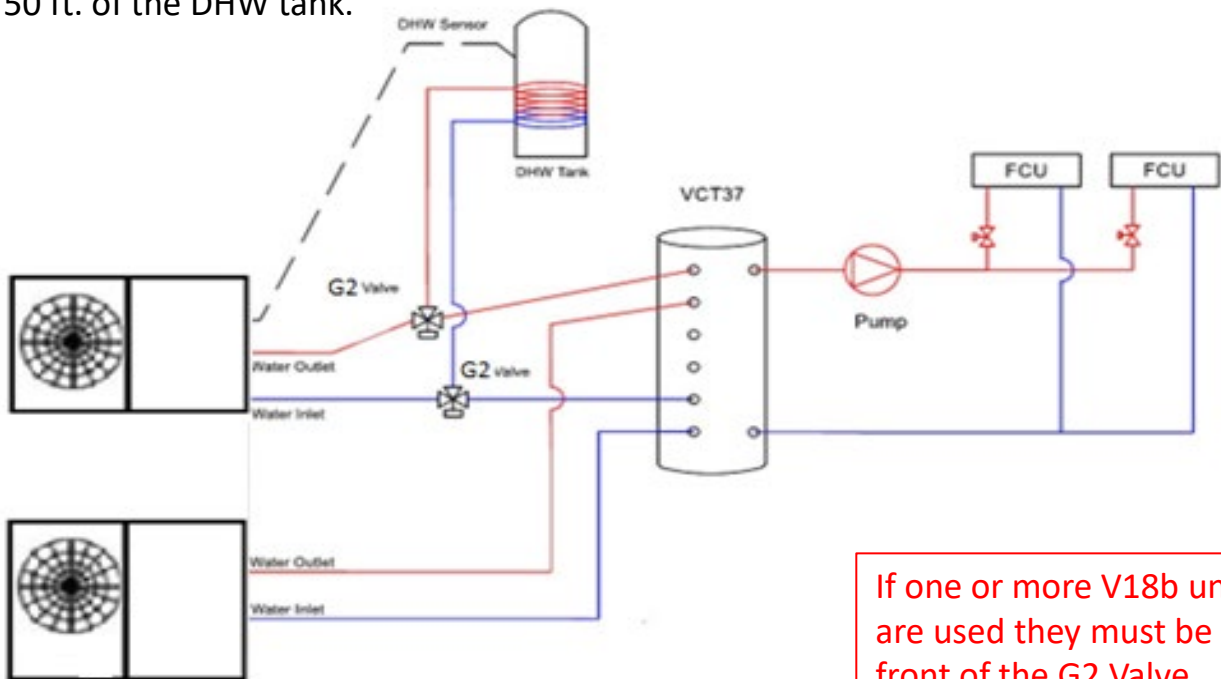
50 ft. of the DHW tank.

DHW Sensor

DHW Tank

VCT37

FCU

FCU

G2 Valve

Pump

Water Outlet

G2 Valve

Water Inlet

Water Outlet

Water Inlet

If one or more V18b un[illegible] are used they must be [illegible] front of the G2 Valve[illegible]